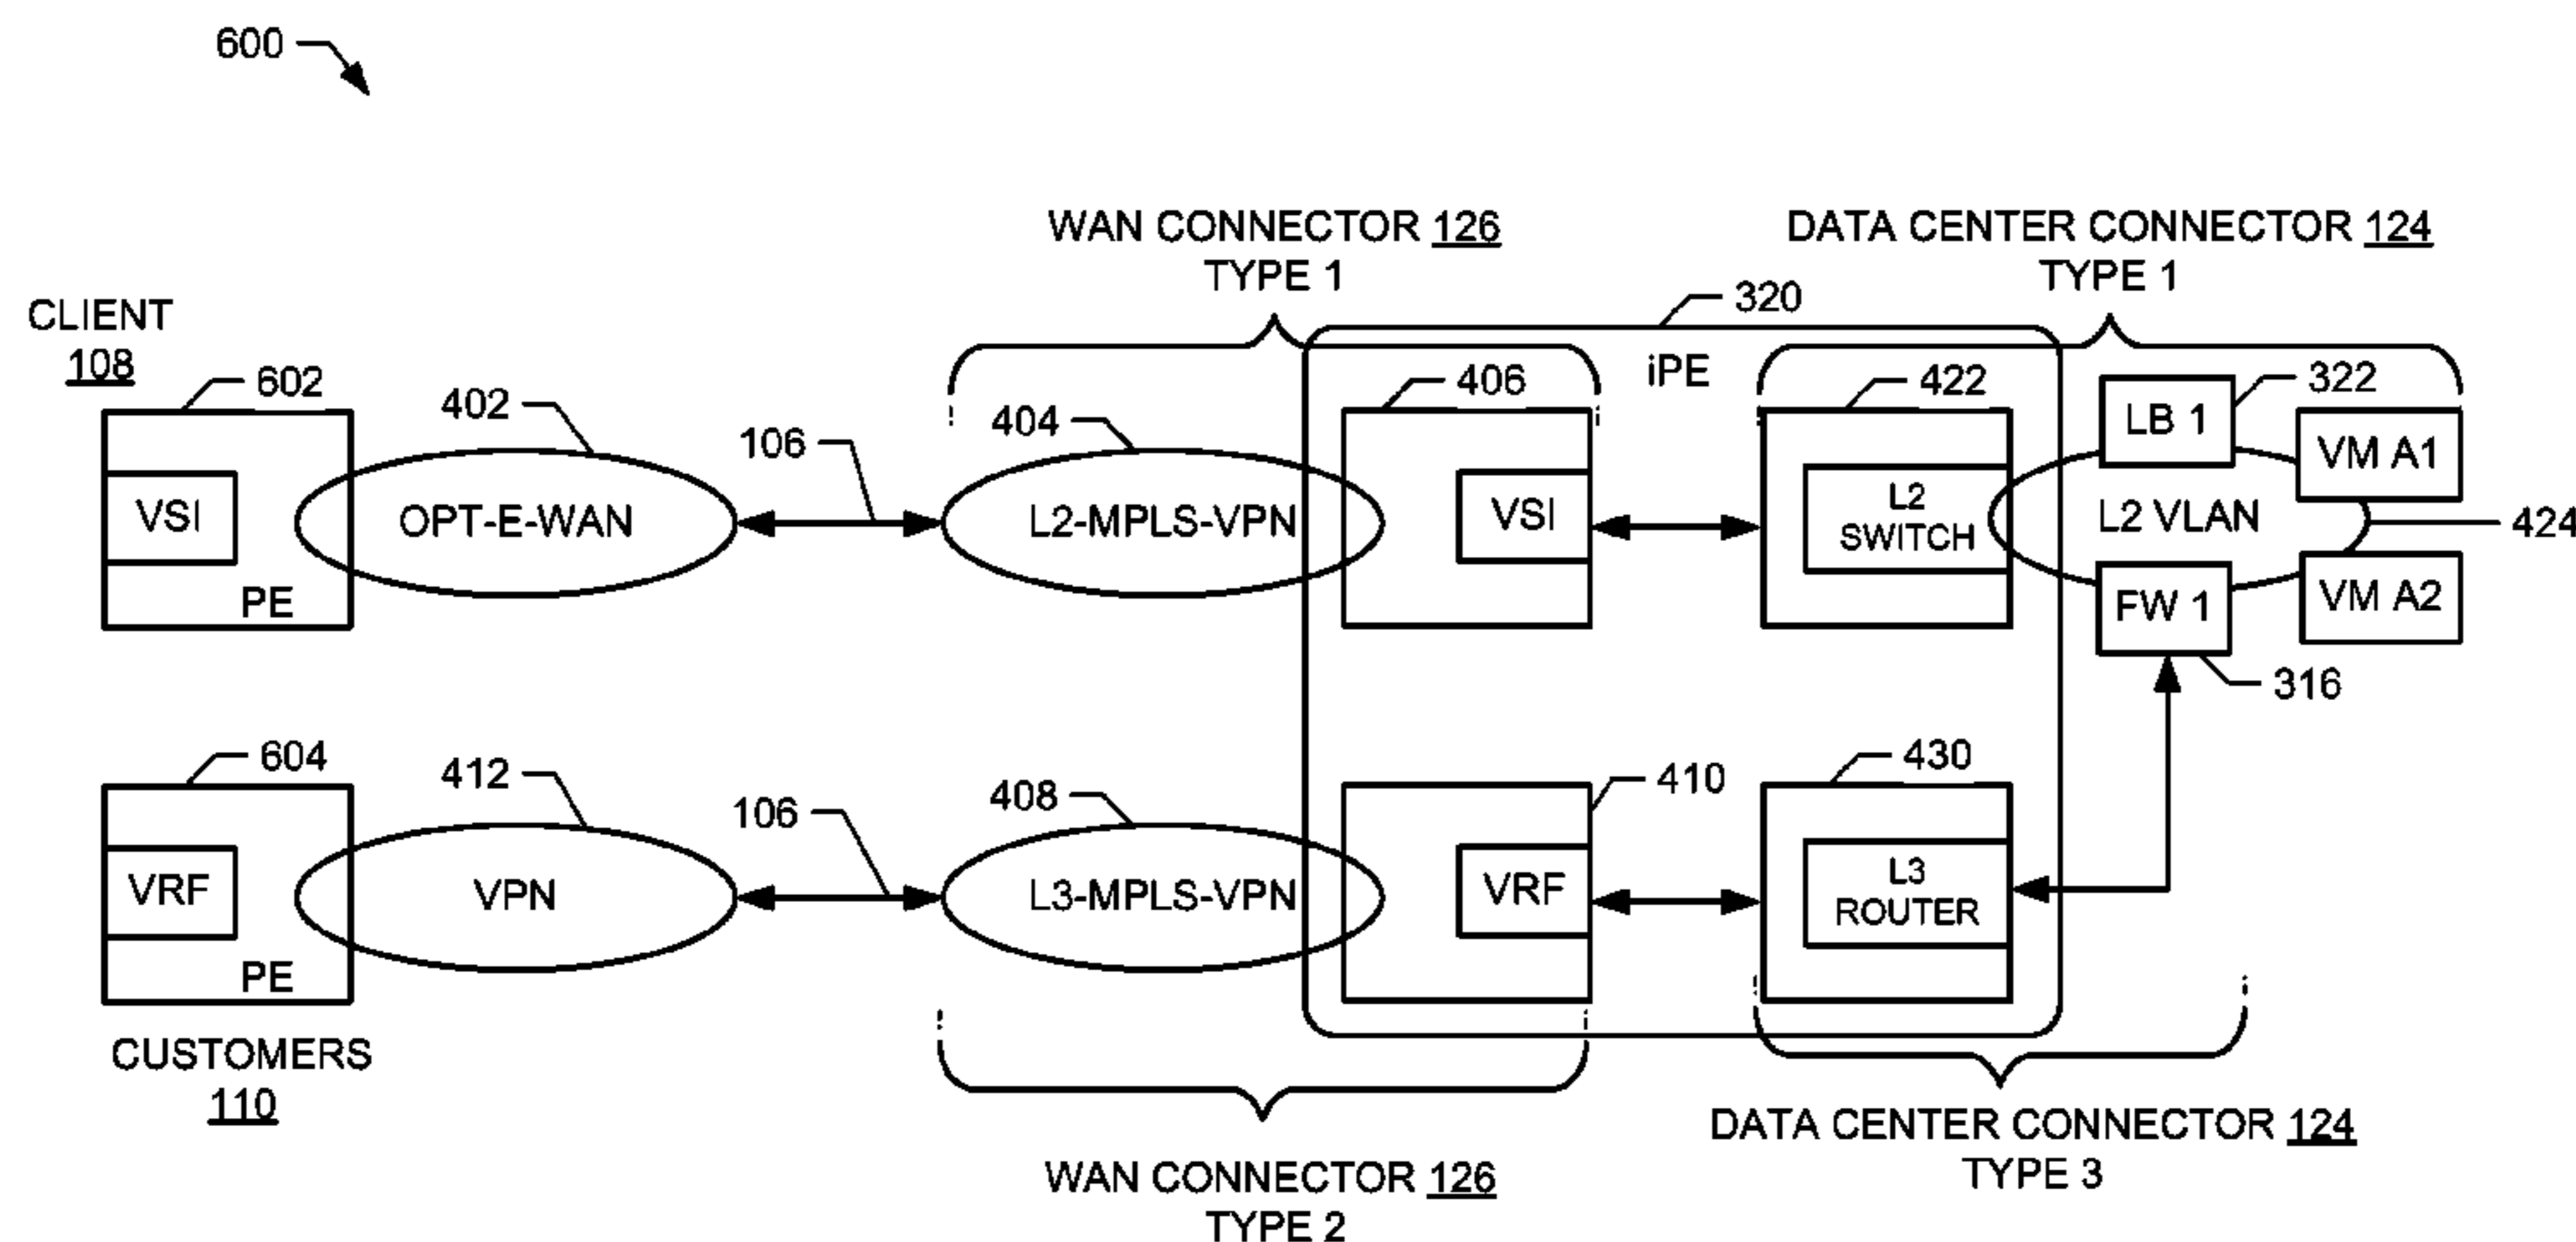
600

WAN CONNECTOR 126
TYPE 1

DATA CENTER CONNECTOR 124
TYPE 1

320

CLIENT
108

602

402

106

404

406

iPE

422

LB 1

322

VM A1

VSI

OPT-E-WAN

L2-MPLS-VPN

VSI

L2
SWITCH

L2 VLAN

424

PE

FW 1

VM A2

316

604

412

106

408

410

430

VRF

VPN

L3-MPLS-VPN

VRF

L3
ROUTER

PE

CUSTOMERS
110

DATA CENTER CONNECTOR 124
TYPE 3

WAN CONNECTOR 126
TYPE 2